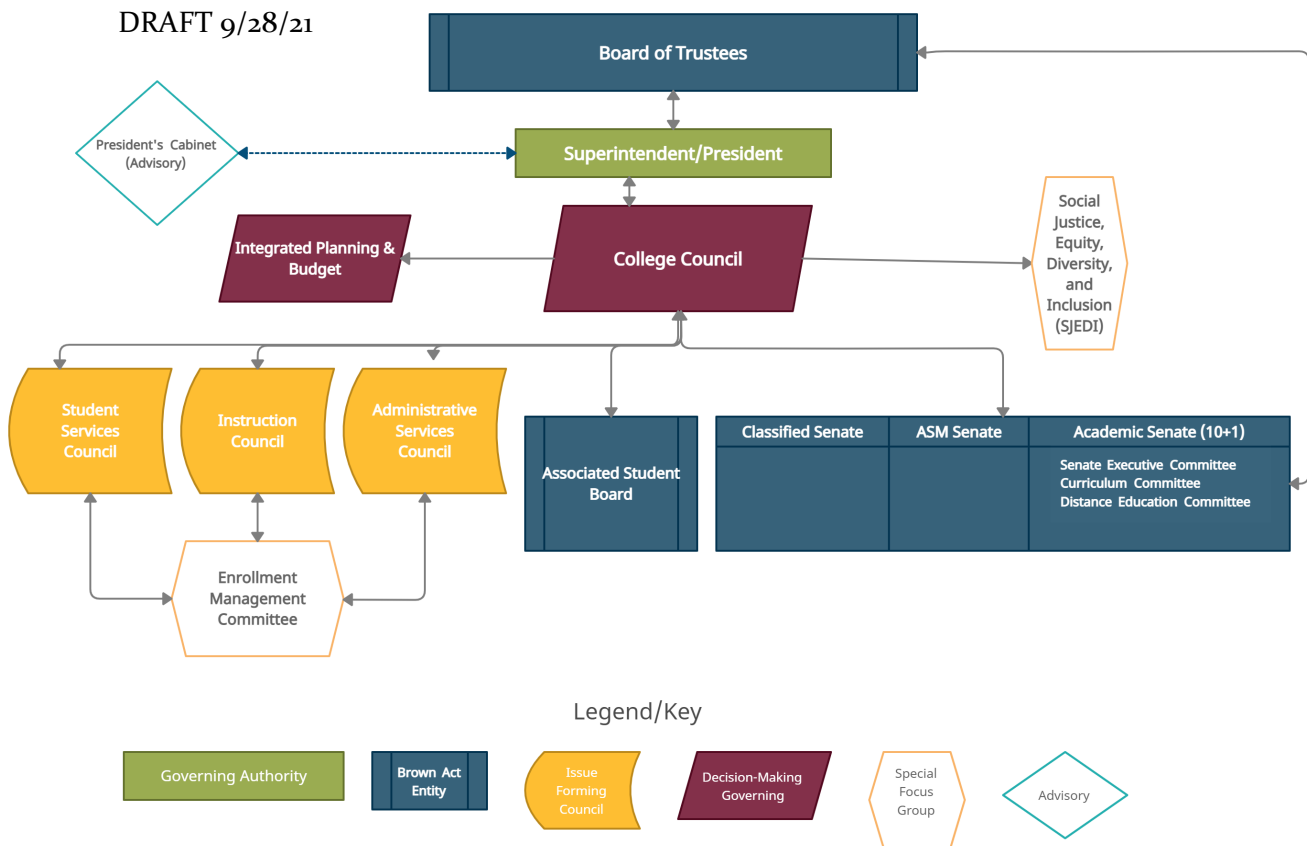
DRAFT 9/28/21

Board of Trustees

President's Cabinet (Advisory)

Superintendent/President

Integrated Planning & Budget

College Council

Social Justice, Equity, Diversity, and Inclusion (SJEDI)

Student Services Council

Instruction Council

Administrative Services Council

Associated Student Board

| Classified Senate | ASM Senate | Academic Senate (10+1) |
|---|---|---|
| | | Senate Executive Committee<br>Curriculum Committee<br>Distance Education Committee |

Enrollment Management Committee

Legend/Key

Governing Authority

Brown Act Entity

Issue Forming Council

Decision-Making Governing

Special Focus Group

Advisory